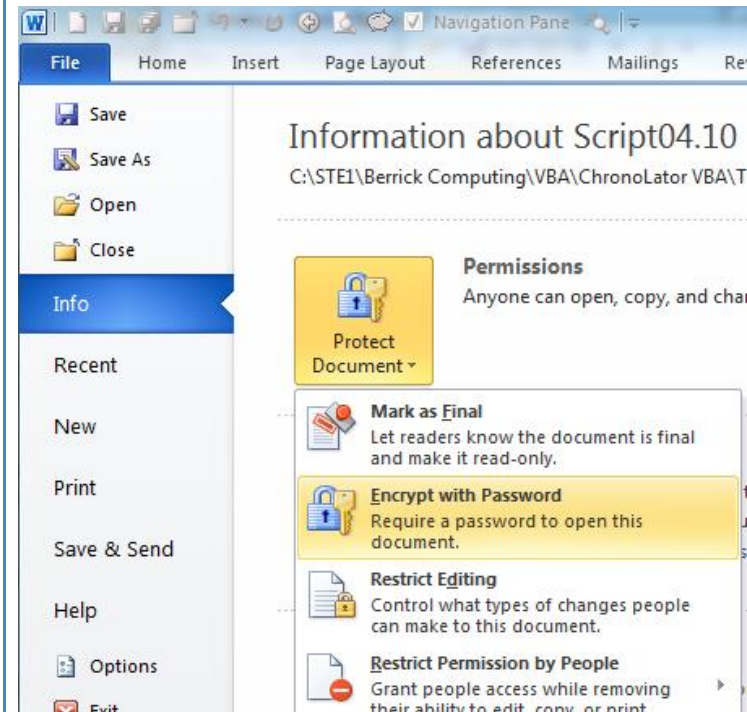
Navigation Pane

File Home Insert Page Layout References Mailings Re

Save
Save As
Open
Close
Info
Recent
New
Print
Save & Send
Help
Options
Exit

Information about Script04.10
C:\STE1\Berrick Computing\VBA\ChronoLator VBA\T

Protect Document

Permissions
Anyone can open, copy, and char

Mark as Final
Let readers know the document is final and make it read-only.

Encrypt with Password
Require a password to open this document.

Restrict Editing
Control what types of changes people can make to this document.

Restrict Permission by People
Grant people access while removing their ability to edit, copy, or print.